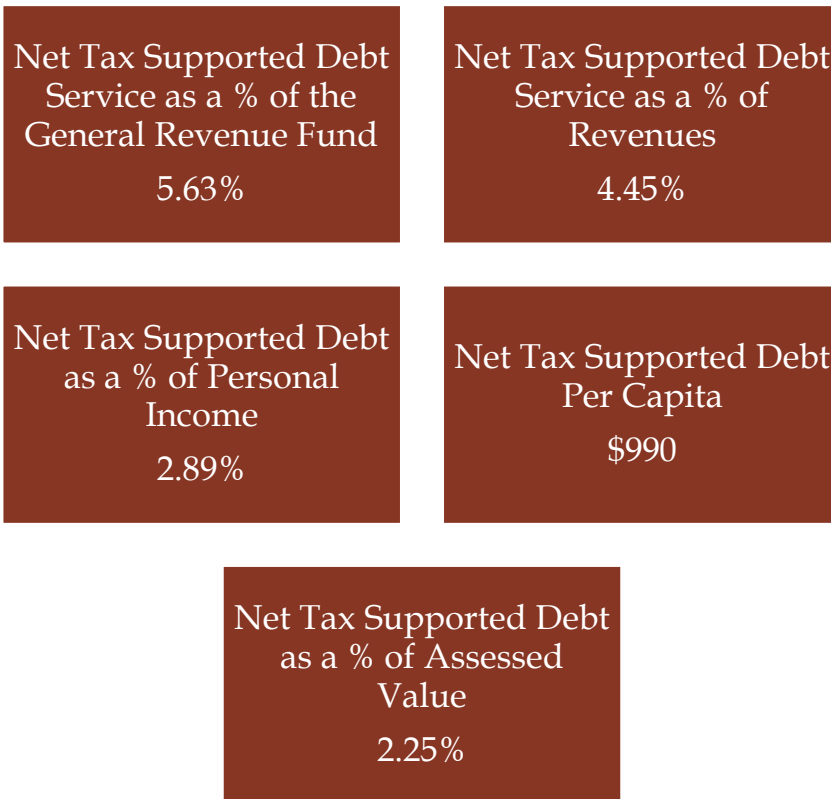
Net Tax Supported Debt Service as a % of the General Revenue Fund

5.63%

Net Tax Supported Debt Service as a % of Revenues

4.45%

Net Tax Supported Debt as a % of Personal Income

2.89%

Net Tax Supported Debt Per Capita

$990

Net Tax Supported Debt as a % of Assessed Value

2.25%